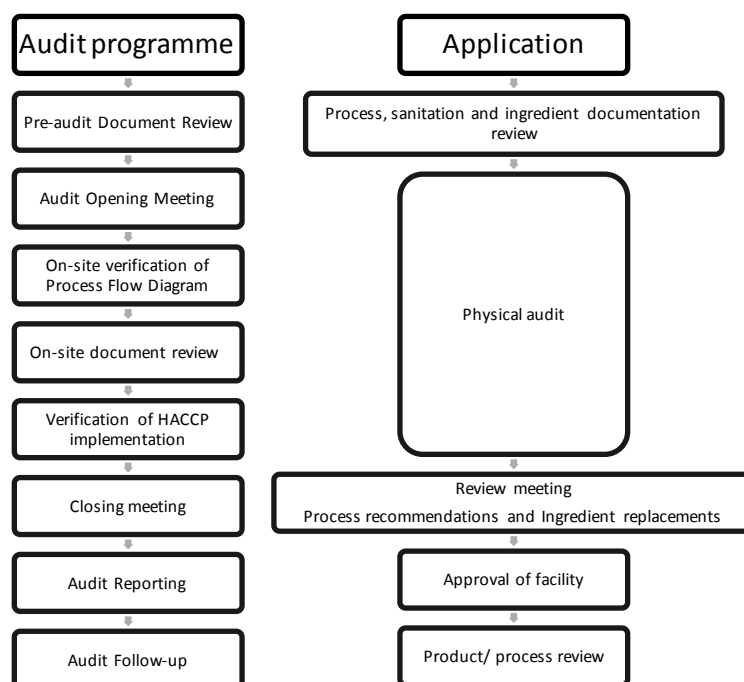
Audit programme

Pre-audit Document Review

Audit Opening Meeting

On-site verification of Process Flow Diagram

On-site document review

Verification of HACCP implementation

Closing meeting

Audit Reporting

Audit Follow-up

Application

Process, sanitation and ingredient documentation review

Physical audit

Review meeting
Process recommendations and Ingredient replacements

Approval of facility

Product/ process review